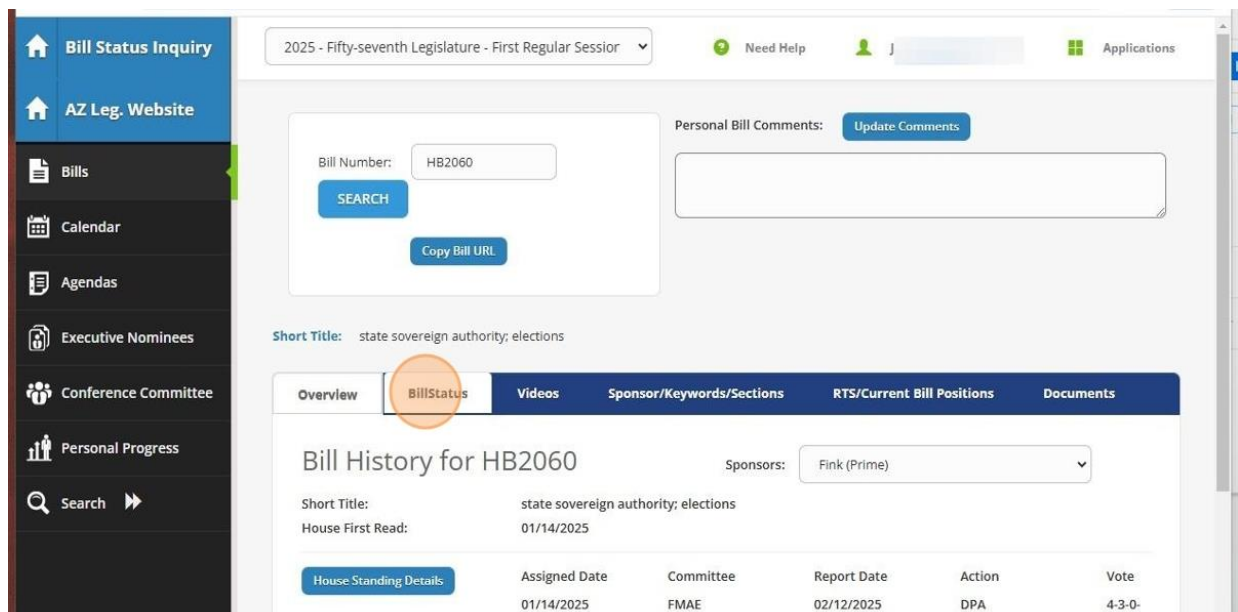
Bill Status Inquiry

AZ Leg. Website

Bills

Calendar

Agendas

Executive Nominees

Conference Committee

Personal Progress

Search

2025 - Fifty-seventh Legislature - First Regular Sessior

Need Help

J

Applications

Bill Number: HB2060

SEARCH

Copy Bill URL

Personal Bill Comments: Update Comments

Short Title: state sovereign authority; elections

Overview | BillStatus | Videos | Sponsor/Keywords/Sections | RTS/Current Bill Positions | Documents

Bill History for HB2060

Sponsors: Fink (Prime)

Short Title: state sovereign authority; elections

House First Read: 01/14/2025

House Standing Details

| Assigned Date | Committee | Report Date | Action | Vote |
|---|---|---|---|---|
| 01/14/2025 | FMAE | 02/12/2025 | DPA | 4-3-0- |